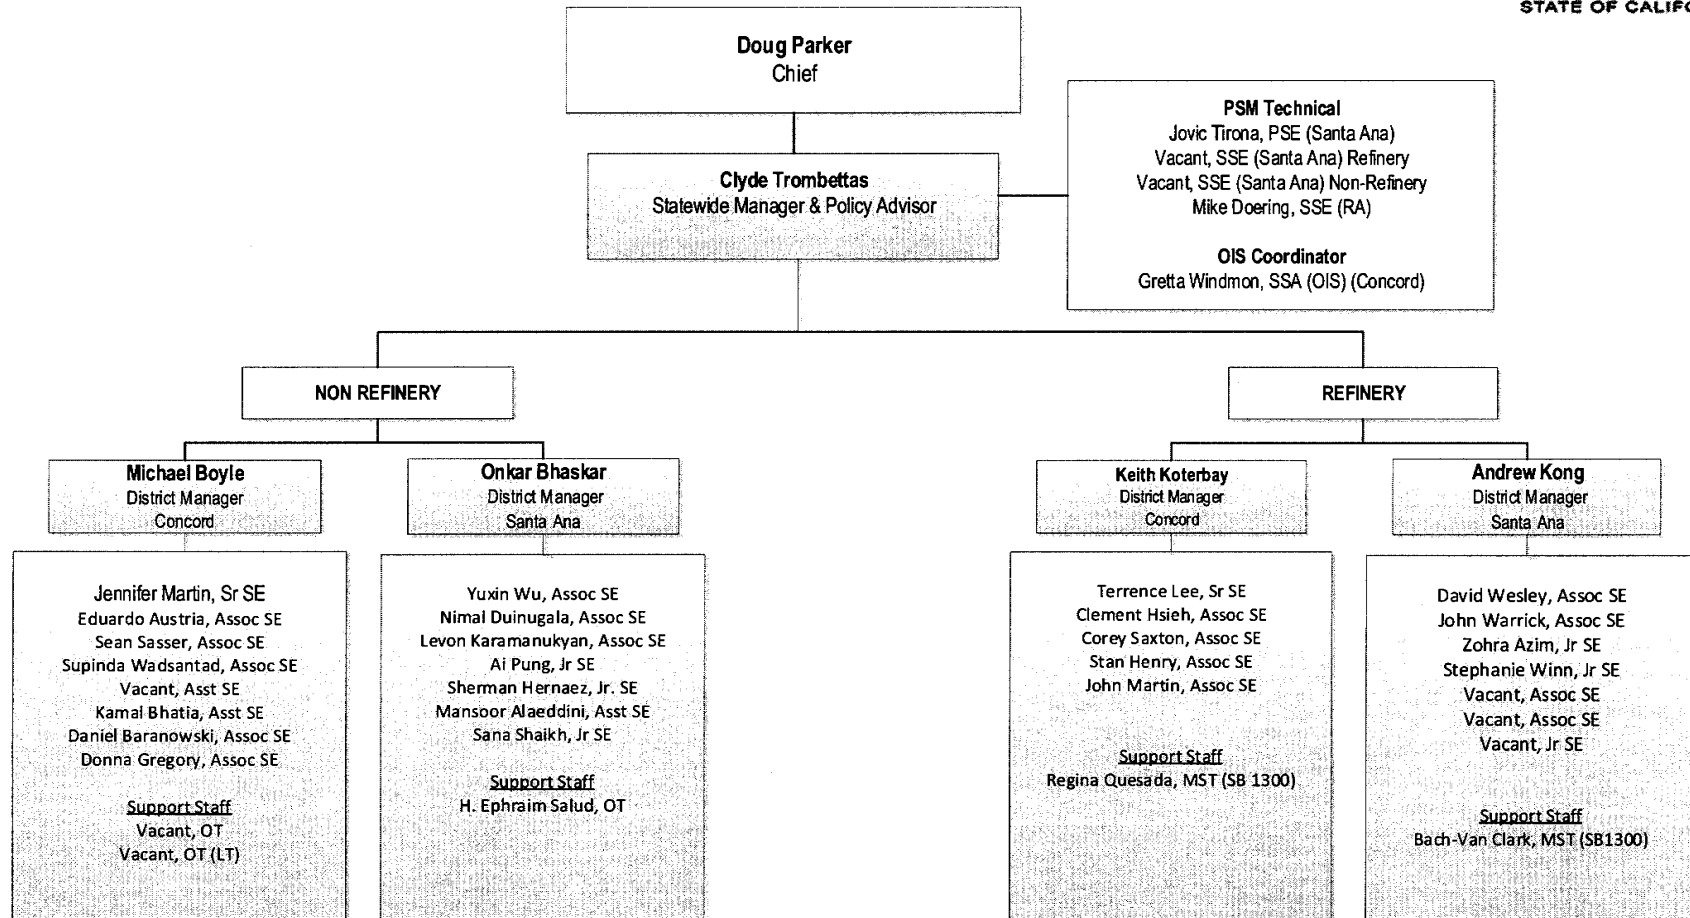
STATE OF CALIFO

Doug Parker
Chief

Clyde Trombettas
Statewide Manager & Policy Advisor

PSM Technical
Jovic Tirona, PSE (Santa Ana)
Vacant, SSE (Santa Ana) Refinery
Vacant, SSE (Santa Ana) Non-Refinery
Mike Doering, SSE (RA)

OIS Coordinator
Gretta Windmon, SSA (OIS) (Concord)

NON REFINERY

REFINERY

Michael Boyle
District Manager
Concord

Onkar Bhaskar
District Manager
Santa Ana

Keith Koterbay
District Manager
Concord

Andrew Kong
District Manager
Santa Ana

Jennifer Martin, Sr SE
Eduardo Austria, Assoc SE
Sean Sasser, Assoc SE
Supinda Wadsantad, Assoc SE
Vacant, Asst SE
Kamal Bhatia, Asst SE
Daniel Baranowski, Assoc SE
Donna Gregory, Assoc SE

Support Staff
Vacant, OT
Vacant, OT (LT)

Yuxin Wu, Assoc SE
Nimal Duinugala, Assoc SE
Levon Karamanukyan, Assoc SE
Ai Pung, Jr SE
Sherman Hernaez, Jr. SE
Mansoor Alaeddini, Asst SE
Sana Shaikh, Jr SE

Support Staff
H. Ephraim Salud, OT

Terrence Lee, Sr SE
Clement Hsieh, Assoc SE
Corey Saxton, Assoc SE
Stan Henry, Assoc SE
John Martin, Assoc SE

Support Staff
Regina Quesada, MST (SB 1300)

David Wesley, Assoc SE
John Warrick, Assoc SE
Zohra Azim, Jr SE
Stephanie Winn, Jr SE
Vacant, Assoc SE
Vacant, Assoc SE
Vacant, Jr SE

Support Staff
Bach-Van Clark, MST (SB1300)